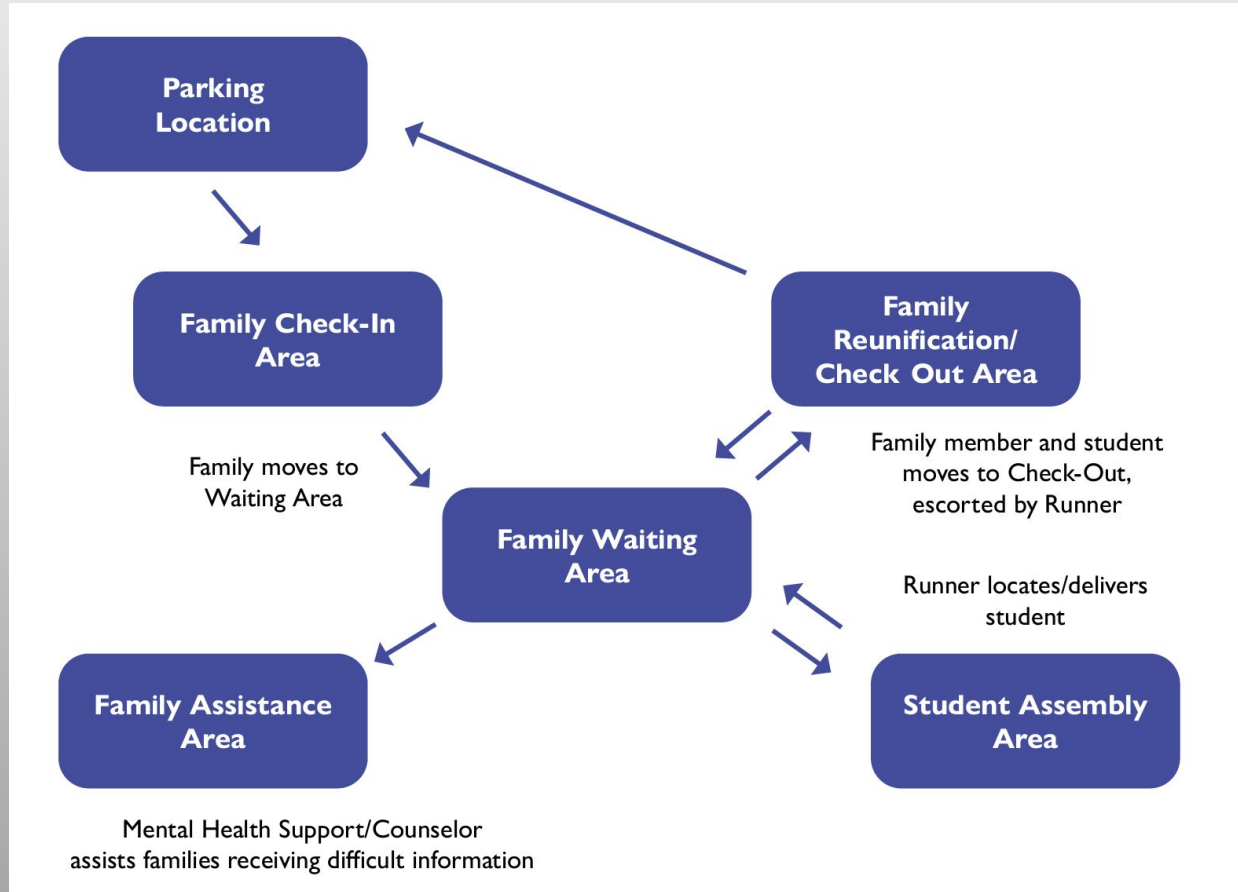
Parking Location

Family Check-In Area

Family Reunification/ Check Out Area

Family moves to Waiting Area

Family Waiting Area

Family member and student moves to Check-Out, escorted by Runner

Runner locates/delivers student

Family Assistance Area

Student Assembly Area

Mental Health Support/Counselor assists families receiving difficult information